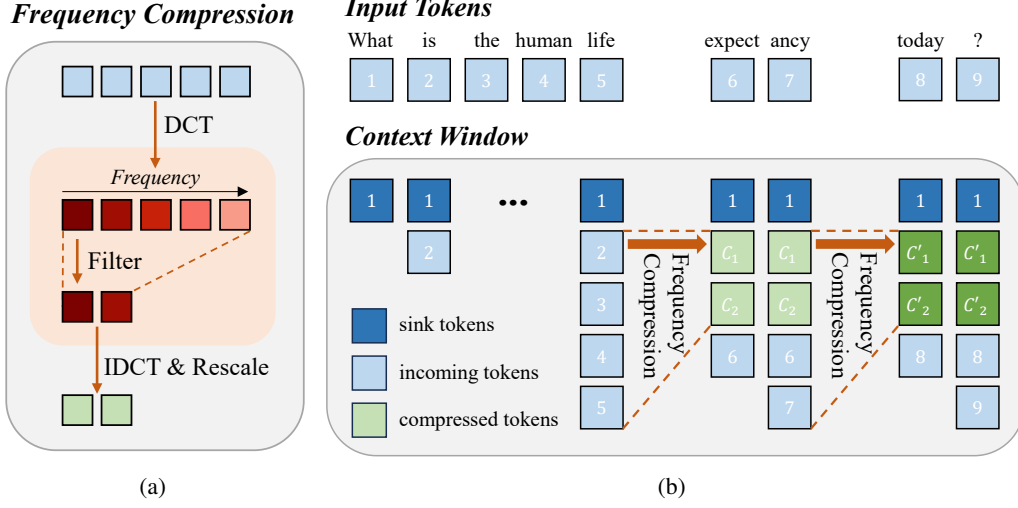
Frequency Compression

DCT

Frequency

Filter

IDCT & Rescale

(a)

Input Tokens

What is the human life expect ancy today ?

1 2 3 4 5 6 7 8 9

Context Window

1 1 ••• 1 1 1 1 1

2

2 Frequency Compression $C_1$ $C_1$ Frequency Compression $C'_1$ $C'_1$

3 $C_2$ $C_2$ $C'_2$ $C'_2$

4 6 6 8 8

5 7 9

sink tokens

incoming tokens

compressed tokens

(b)